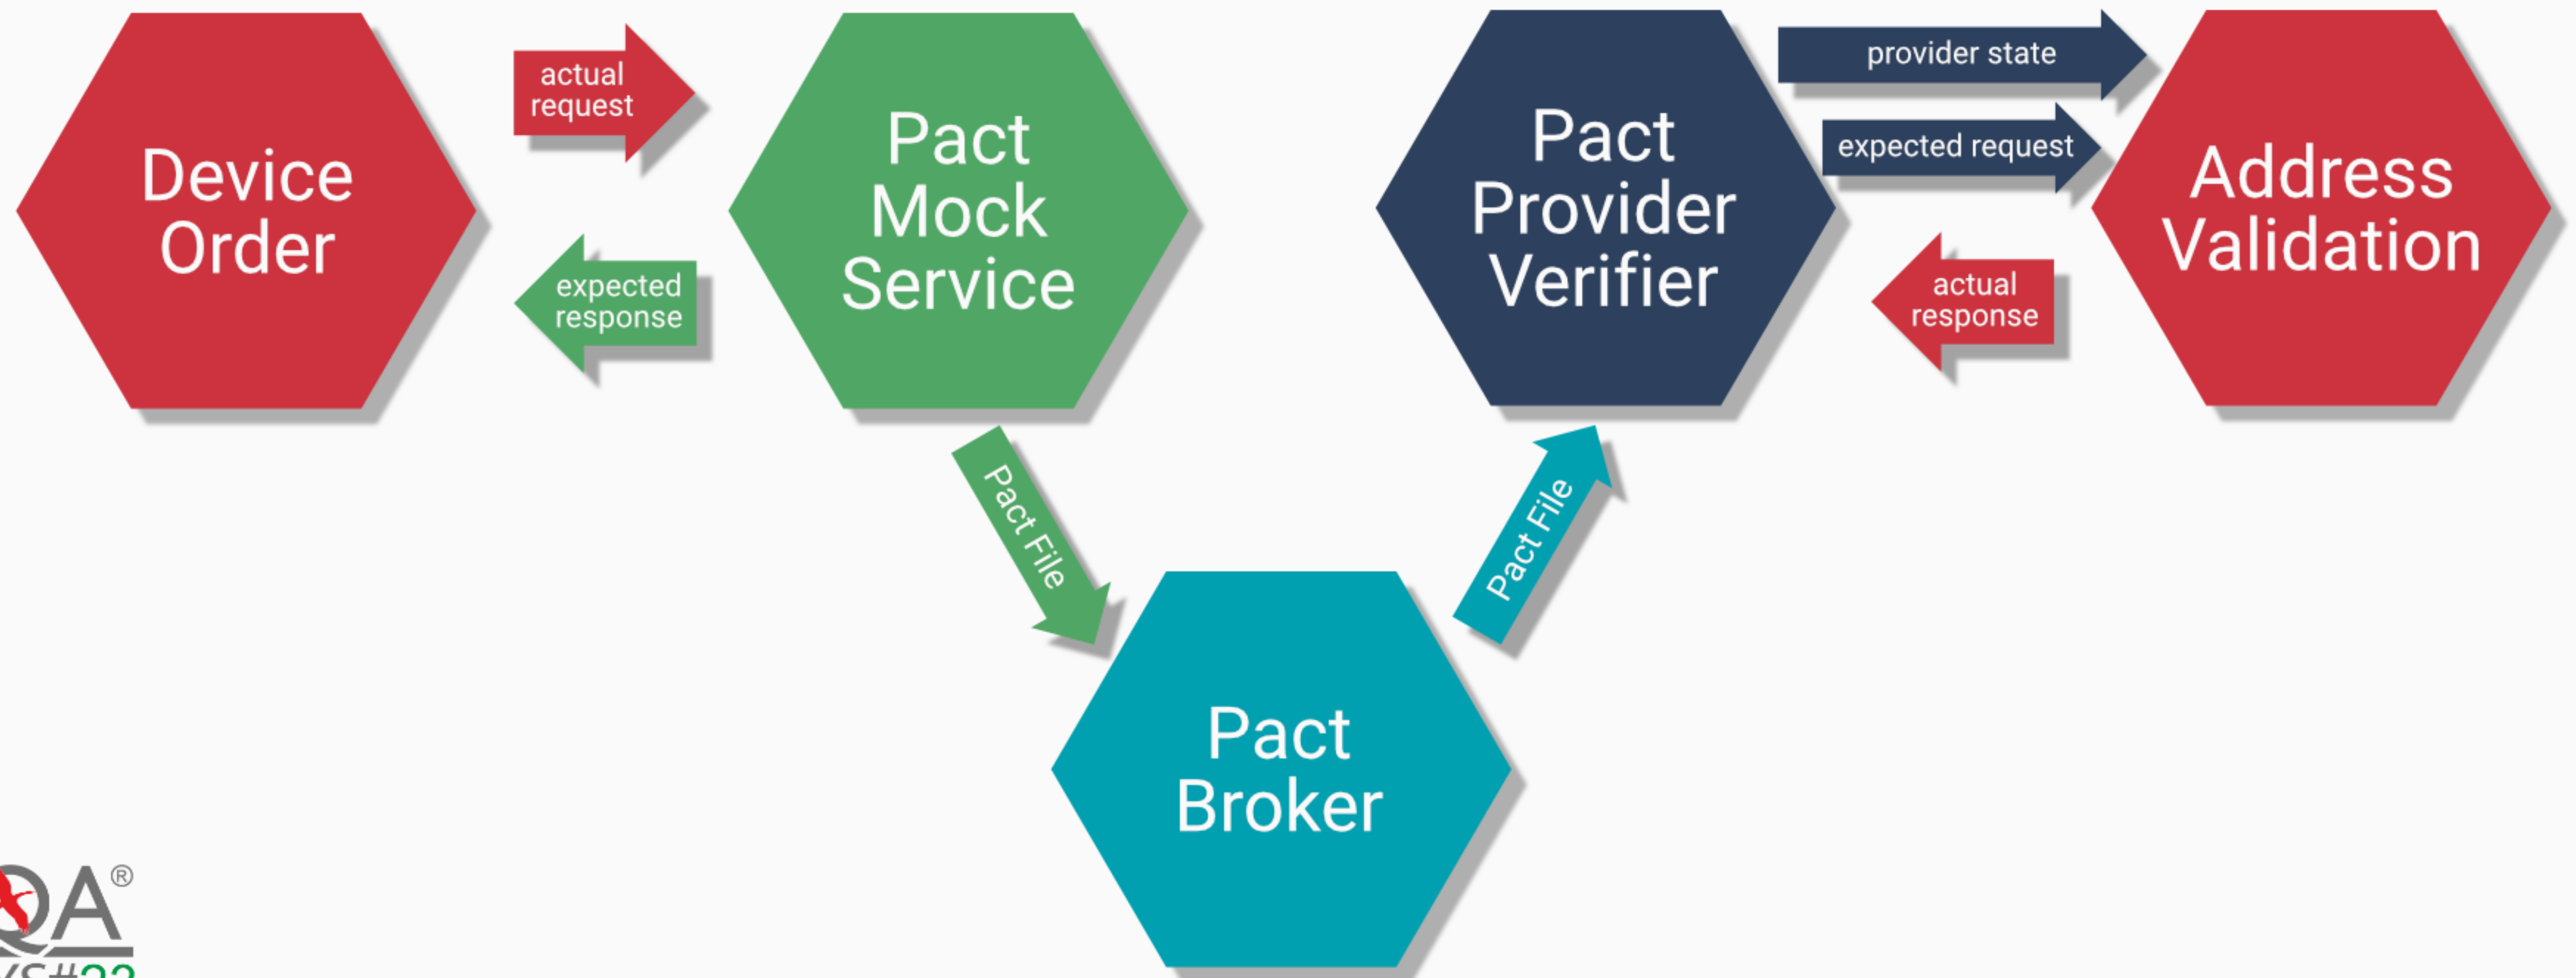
Device Order

actual request

expected response

Pact Mock Service

Pact Provider Verifier

provider state

expected request

actual response

Address Validation

Pact File

Pact File

Pact Broker

QA®
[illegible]